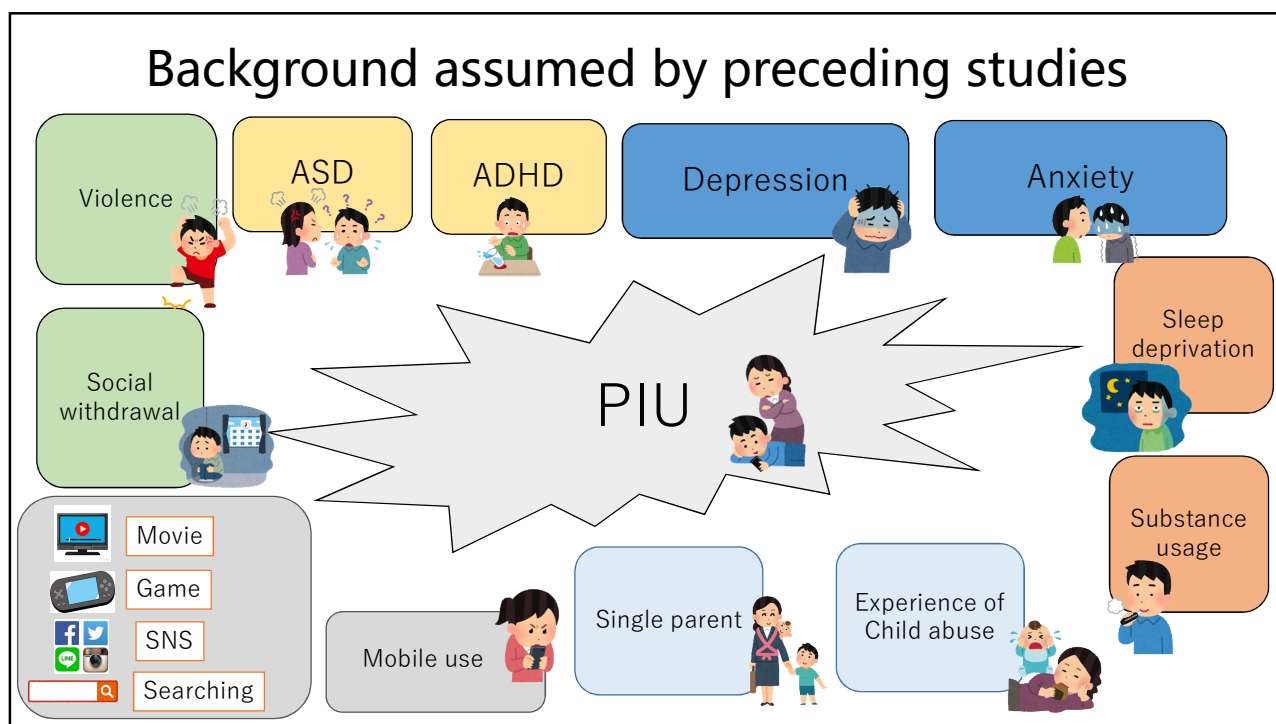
Background assumed by preceding studies

Violence

ASD

ADHD

Depression

Anxiety

Sleep deprivation

Social withdrawal

PIU

Substance usage

Movie

Game

SNS

Searching

Mobile use

Single parent

Experience of Child abuse